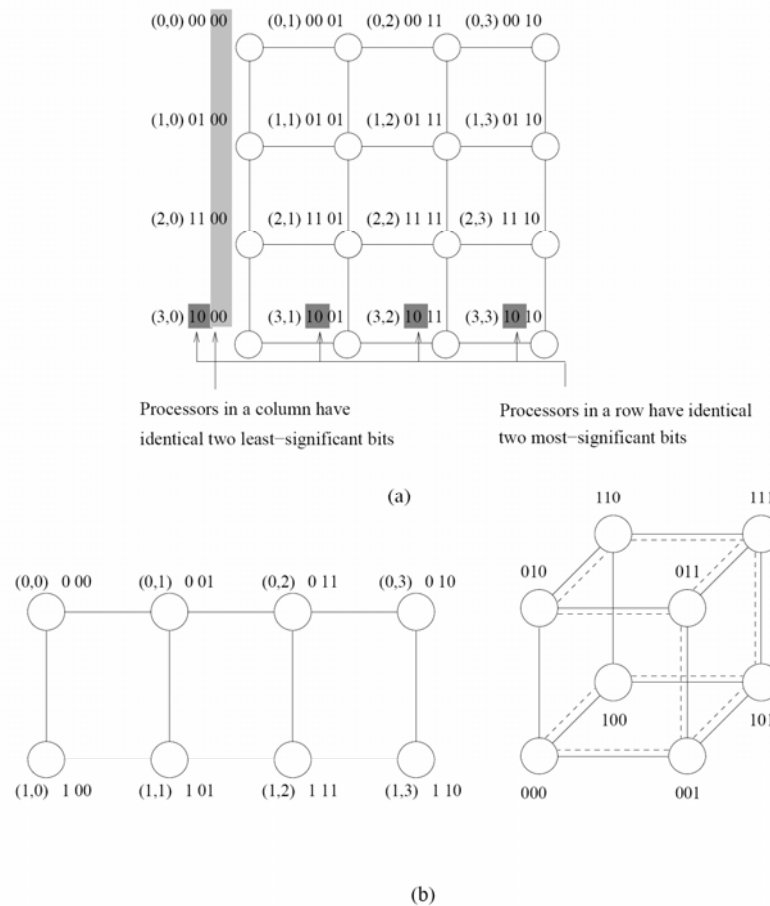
(0,0) 00 00
(0,1) 00 01
(0,2) 00 11
(0,3) 00 10
(1,0) 01 00
(1,1) 01 01
(1,2) 01 11
(1,3) 01 10
(2,0) 11 00
(2,1) 11 01
(2,2) 11 11
(2,3) 11 10
(3,0) 10 00
(3,1) 10 01
(3,2) 10 11
(3,3) 10 10

Processors in a column have identical two least−significant bits

Processors in a row have identical two most−significant bits

(a)

(0,0) 0 00
(0,1) 0 01
(0,2) 0 11
(0,3) 0 10
(1,0) 1 00
(1,1) 1 01
(1,2) 1 11
(1,3) 1 10

110
11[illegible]
010
011
100
10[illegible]
000
001

(b)